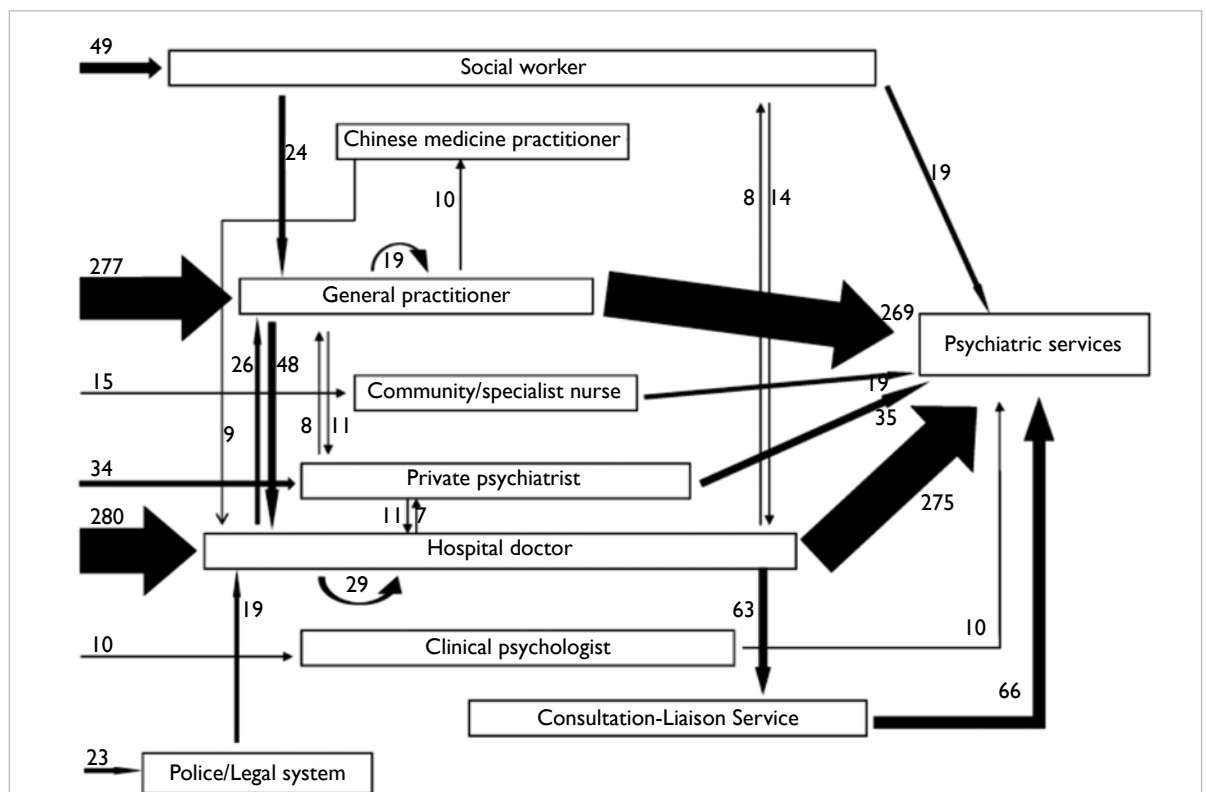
49
Social worker
24
Chinese medicine practitioner
10
8
14
19
277
19
General practitioner
269
Psychiatric services
26
48
15
Community/specialist nurse
19
35
8
11
9
34
Private psychiatrist
11
7
280
275
Hospital doctor
29
19
63
10
Clinical psychologist
10
66
Consultation-Liaison Service
23
Police/Legal system